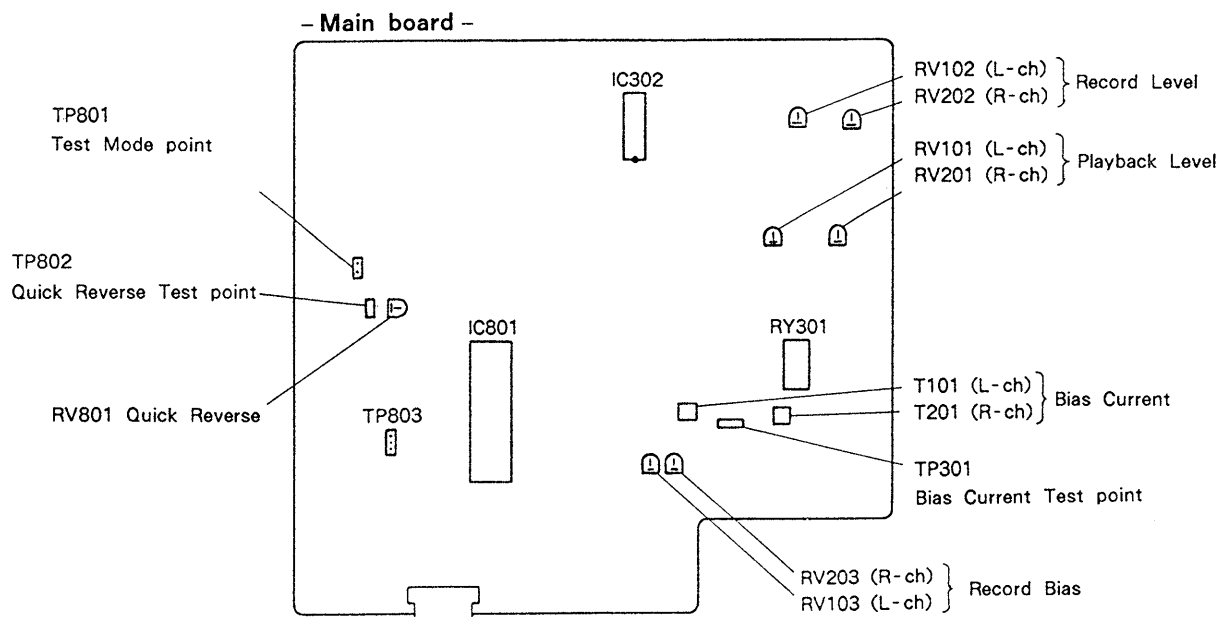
- Main board -

IC302

RV102 (L-ch)
RV202 (R-ch)
Record Level

TP801
Test Mode point

RV101 (L-ch)
RV201 (R-ch)
Playback Level

TP802
Quick Reverse Test point

IC801

RY301

RV801 Quick Reverse

T101 (L-ch)
T201 (R-ch)
Bias Current

TP803

TP301
Bias Current Test point

RV203 (R-ch)
RV103 (L-ch)
Record Bias